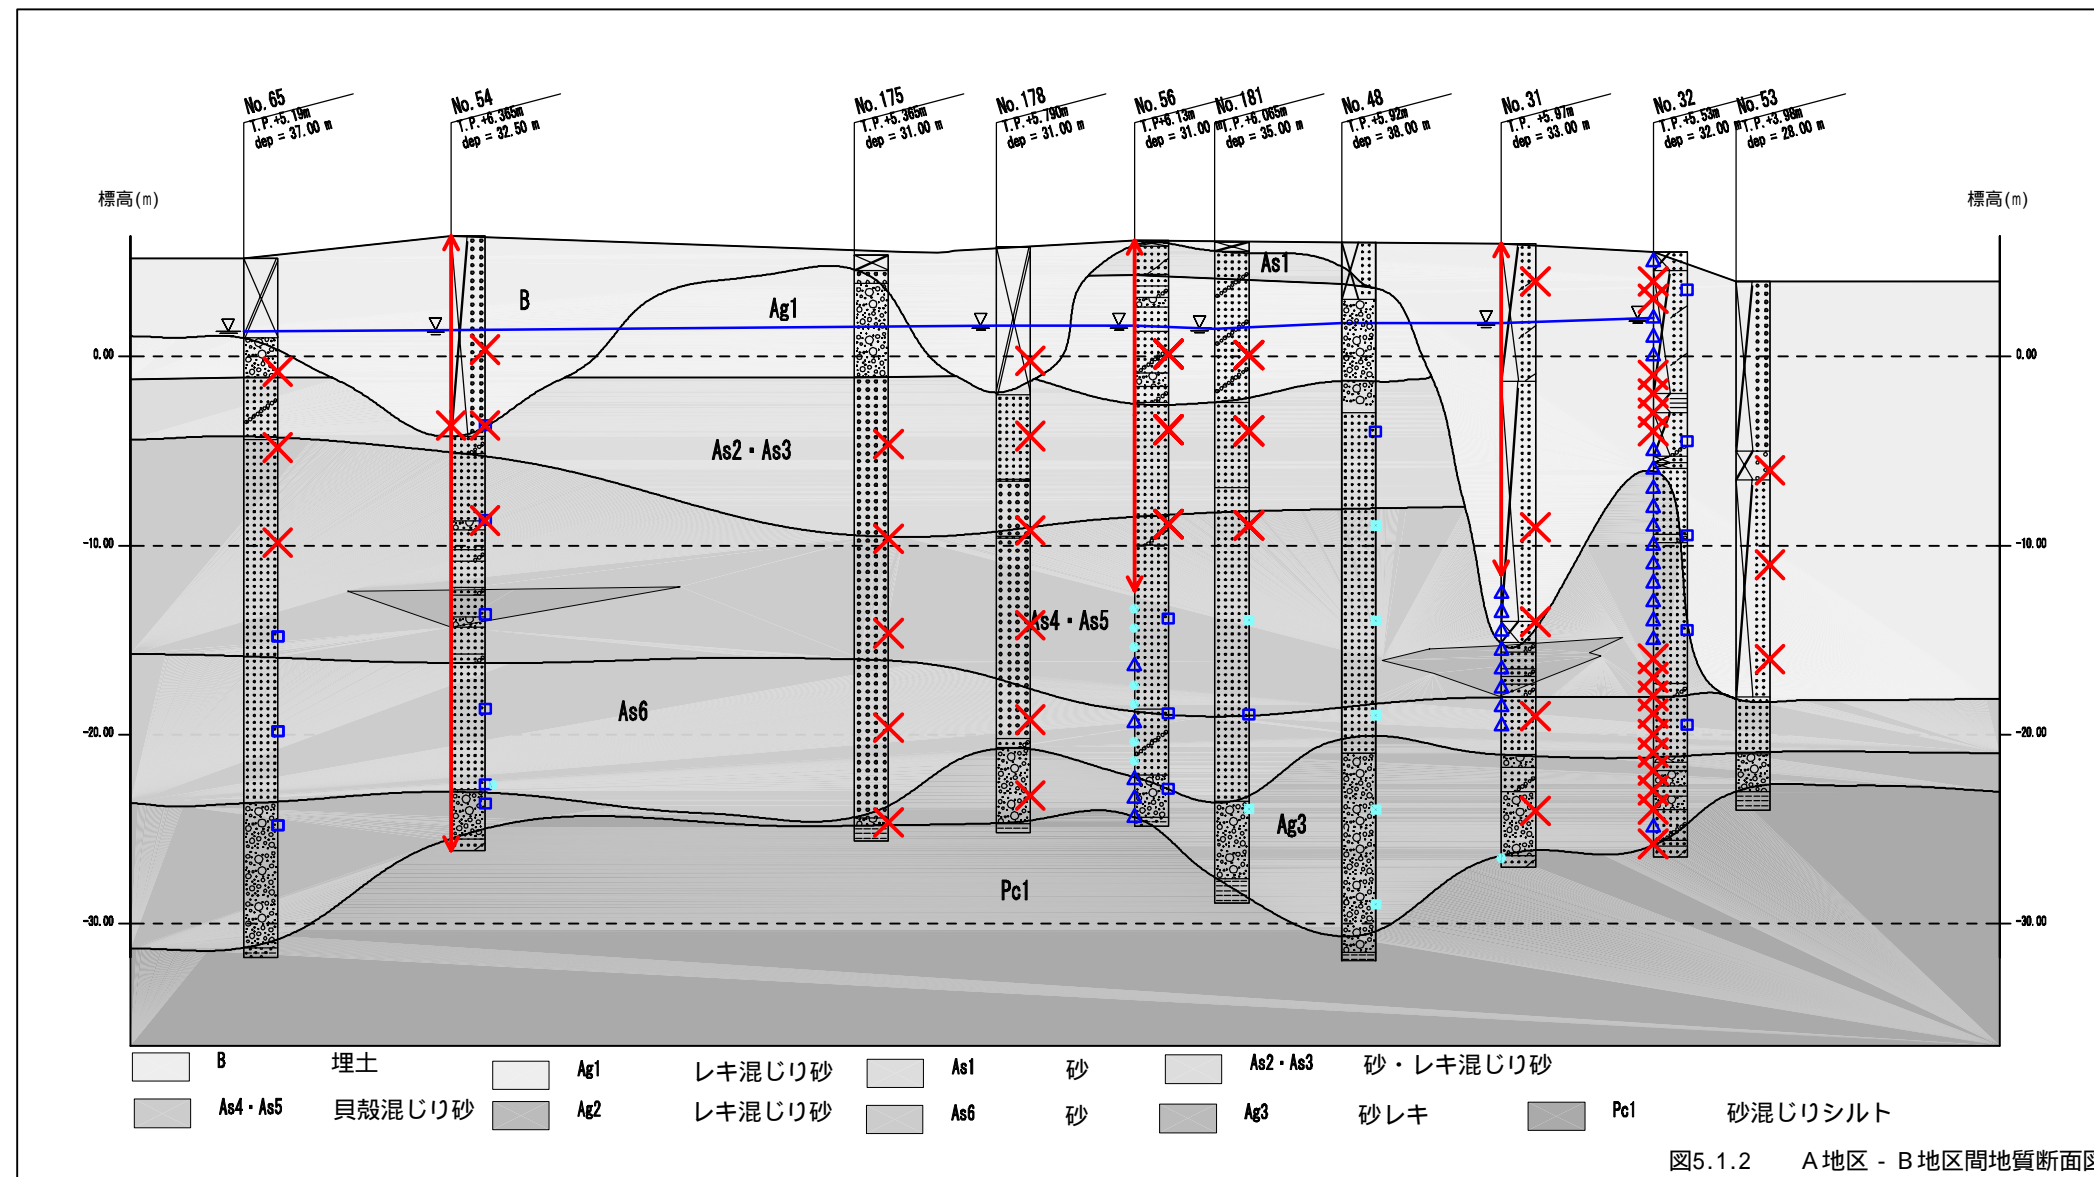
No. 65
T.P.+5.19m
dep = 37.00 m

No. 54
T.P.+6.365m
dep = 32.50 m

No. 175
T.P.+5.365m
dep = 31.00 m

No. 178
T.P.+5.790m
dep = 31.00 m

No. 56
T.P.+6.13m
dep = 31.00 m

No. 181
T.P.+6.065m
dep = 35.00 m

No. 48
T.P.+5.92m
dep = 38.00 m

No. 31
T.P. +5.97m
dep = 33.00 m

No. 32
T.P.+5.53m
dep = 32.00 m

No. 53
T.P.+3.98m
dep = 28.00 m

標高(m)

標高(m)

0.00
-10.00
-20.00
-30.00

0.00
-10.00
-20.00
-30.00

B
Ag1
As1
As2・As3
As4・As5
As6
Ag3
Pc1

| | B | 埋土 | | Ag1 | レキ混じり砂 | | As1 | 砂 | | As2・As3 | 砂・レキ混じり砂 |
|---|---|---|---|---|---|---|---|---|---|---|---|
| | As4・As5 | 貝殻混じり砂 | | Ag2 | レキ混じり砂 | | As6 | 砂 | | Ag3 | 砂レキ |

Pc1 砂混じりシルト

図5.1.2 A地区 - B地区間地質断面図